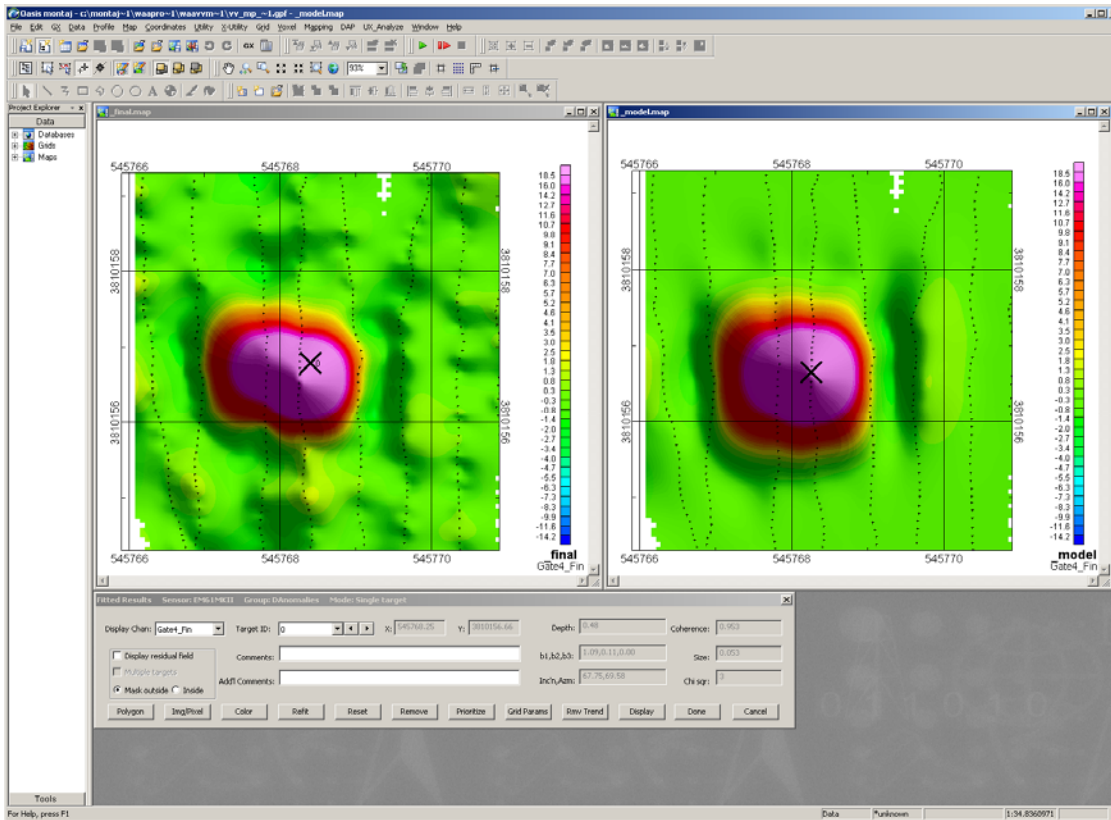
Oasis montaj - c:\montaj~1\waapro~1\waavvm~1\vv_mp_~1.gpf - _model.map

File Edit GX Data Profile Map Coordinates Utility X-Utility Grid Voxel Mapping DAP UX_Analyze Window Help

93%

Project Explorer

Data

Databases
Grids
Maps

Tools

final.map

545766 545768 545770

3810158

3810156

545766 545768 545770

final
Gate4_Fin

18.5
16.0
14.2
12.7
11.6
10.7
9.8
9.1
8.4
7.7
7.0
6.3
5.7
5.2
4.6
4.1
3.5
3.0
2.5
1.8
1.3
0.8
0.3
-0.3
-0.8
-1.4
-2.0
-2.7
-3.4
-4.0
-4.7
-5.5
-6.3
-7.3
-8.3
-9.9
-11.6
-14.2

_model.map

545766 545768 545770

3810158

3810156

545766 545768 545770

_model
Gate4_Fin

18.5
16.0
14.2
12.7
11.6
10.7
9.8
9.1
8.4
7.7
7.0
6.3
5.7
5.2
4.6
4.1
3.5
3.0
2.5
1.8
1.3
0.8
0.3
-0.3
-0.8
-1.4
-2.0
-2.7
-3.4
-4.0
-4.7
-5.5
-6.3
-7.3
-8.3
-9.9
-11.6
-14.2

Fitted Results Sensor: EM61MKII Group: DAnomalies Mode: Single Target

Display Chan: Gate4_Fin Target ID: 0 X: 545768.25 Y: 3810156.66 Depth: 0.48 Coherence: 0.953

Display residual field Comments:

Multiple targets b1,b2,b3: 1.09,0.11,0.00 Size: 0.053

Mask outside Inside Add'l Comments: Inc'n,Azm: 67.75,69.58 Chi sqr: 3

Polygon Img/Pixel Color Refit Reset Remove Prioritize Grid Params Rmv Trend Display Done Cancel

For Help, press F1 Data *unknown 1:34.8360971